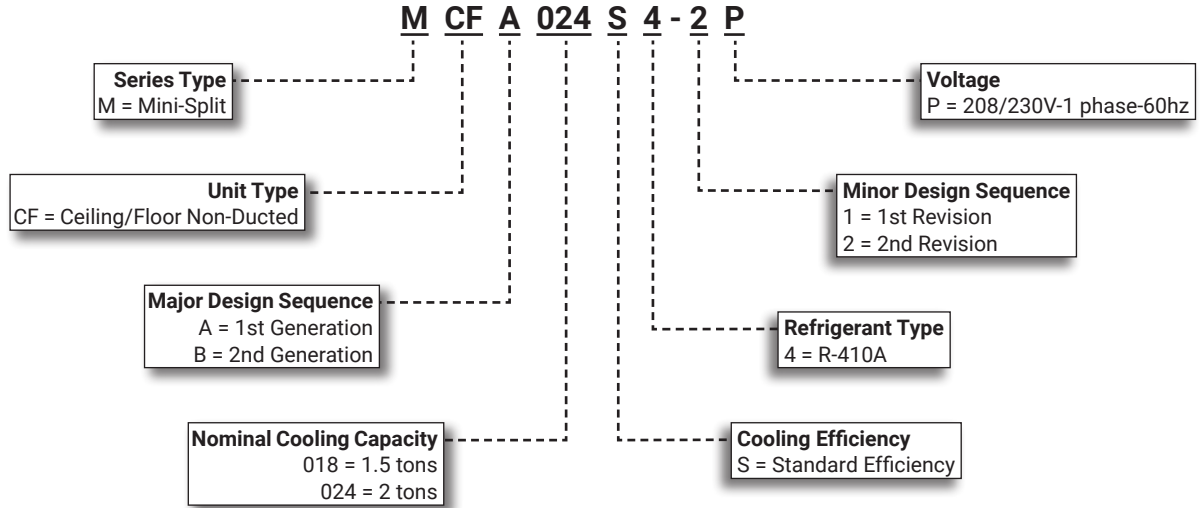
M CF A 024 S 4 - 2 P

Series Type
M = Mini-Split

Unit Type
CF = Ceiling/Floor Non-Ducted

Major Design Sequence
A = 1st Generation
B = 2nd Generation

Nominal Cooling Capacity
018 = 1.5 tons
024 = 2 tons

Voltage
P = 208/230V-1 phase-60hz

Minor Design Sequence
1 = 1st Revision
2 = 2nd Revision

Refrigerant Type
4 = R-410A

Cooling Efficiency
S = Standard Efficiency